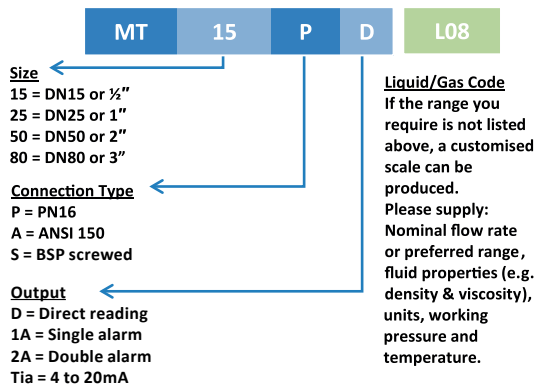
MT 15 P D L08

Size
15 = DN15 or ½"
25 = DN25 or 1"
50 = DN50 or 2"
80 = DN80 or 3"

Connection Type
P = PN16
A = ANSI 150
S = BSP screwed

Output
D = Direct reading
1A = Single alarm
2A = Double alarm
Tia = 4 to 20mA

Liquid/Gas Code
If the range you require is not listed above, a customised scale can be produced.
Please supply: Nominal flow rate or preferred range, fluid properties (e.g. density & viscosity), units, working pressure and temperature.